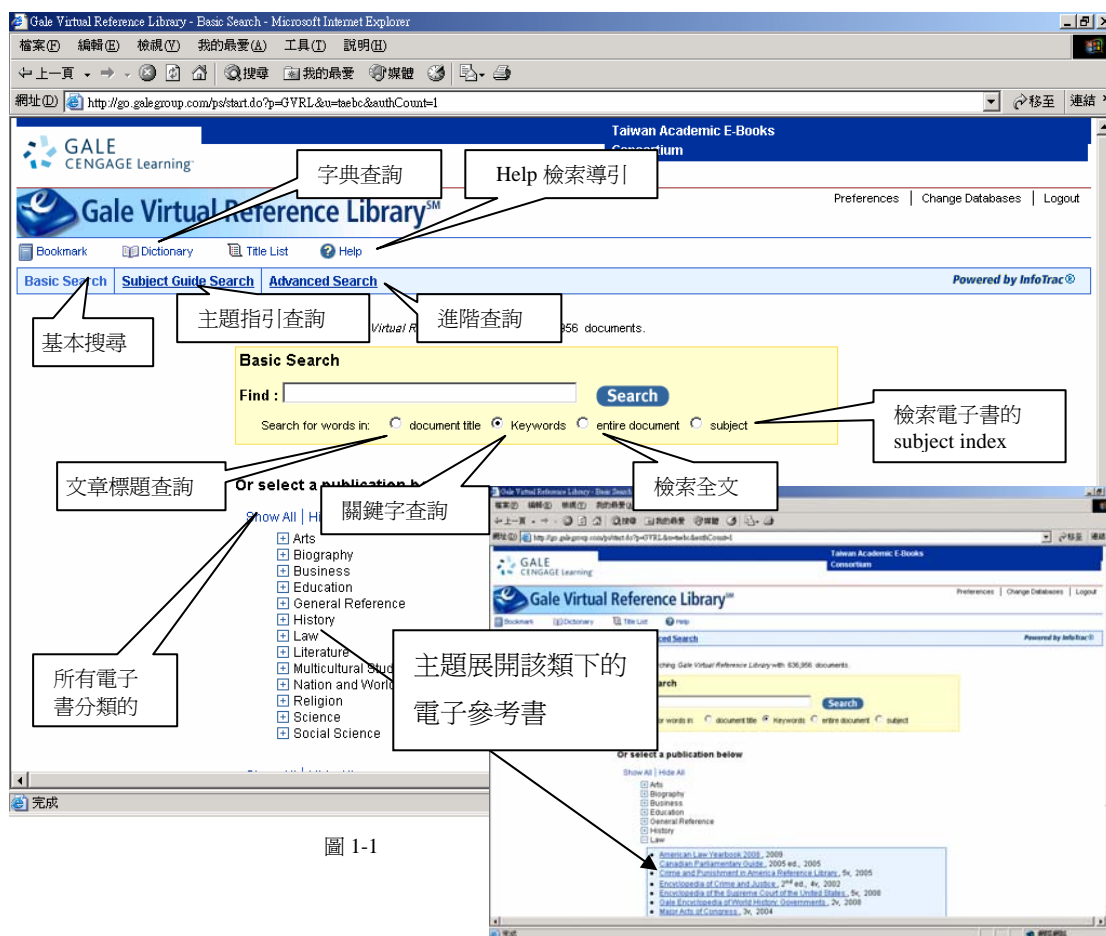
Gale Virtual Reference Library - Basic Search - Microsoft Internet Explorer

檔案(F) 編輯(E) 檢視(V) 我的最愛(A) 工具(T) 說明(H)

上一頁 搜尋 我的最愛 媒體

網址(D) http://go.galegroup.com/ps/start.do?p=GVRL&u=taebc&authCount=1 移至 連結

Taiwan Academic E-Books Consortium

GALE CENGAGE Learning

字典查詢

Help 檢索導引

Gale Virtual Reference Library$^{SM}$

Preferences | Change Databases | Logout

Bookmark Dictionary Title List Help

Basic Search | Subject Guide Search | Advanced Search

Powered by InfoTrac®

主題指引查詢

進階查詢

基本搜尋

Virtual R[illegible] 956 documents.

Basic Search

Find :

Search

Search for words in: document title Keywords entire document subject

檢索電子書的 subject index

文章標題查詢

檢索全文

關鍵字查詢

Or select a publication b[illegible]

Show All | Hi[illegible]

Arts
Biography
Business
Education
General Reference
History
Law
Literature
Multicultural Stud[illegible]
Nation and World
Religion
Science
Social Science

所有電子書分類的

主題展開該類下的 電子參考書

完成

圖 1-1

Gale Virtual Reference Library - Basic Search

Taiwan Academic E-Books Consortium

GALE CENGAGE Learning

Gale Virtual Reference Library$^{SM}$

Preferences | Change Databases | Logout

Bookmark Dictionary Title List Help

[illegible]ced Search

Powered by InfoTrac®

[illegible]ching Gale Virtual Reference Library with 636,956 documents.

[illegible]rch

Search

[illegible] for words in: document title Keywords entire document subject

Or select a publication below

Show All | Hide All

Arts
Biography
Business
Education
General Reference
History
Law

American Law Yearbook 2008, 2009
Canadian Parliamentary Guide, 2005 ed., 2005
Crime and Punishment in America Reference Library, 5v, 2005
Encyclopedia of Crime and Justice, 2$^{nd}$ ed., 4v, 2002
Encyclopedia of the Supreme Court of the United States, 5v, 2008
Gale Encyclopedia of World History: Governments, 2v, 2008
Major Acts of Congress, 3v, 2004